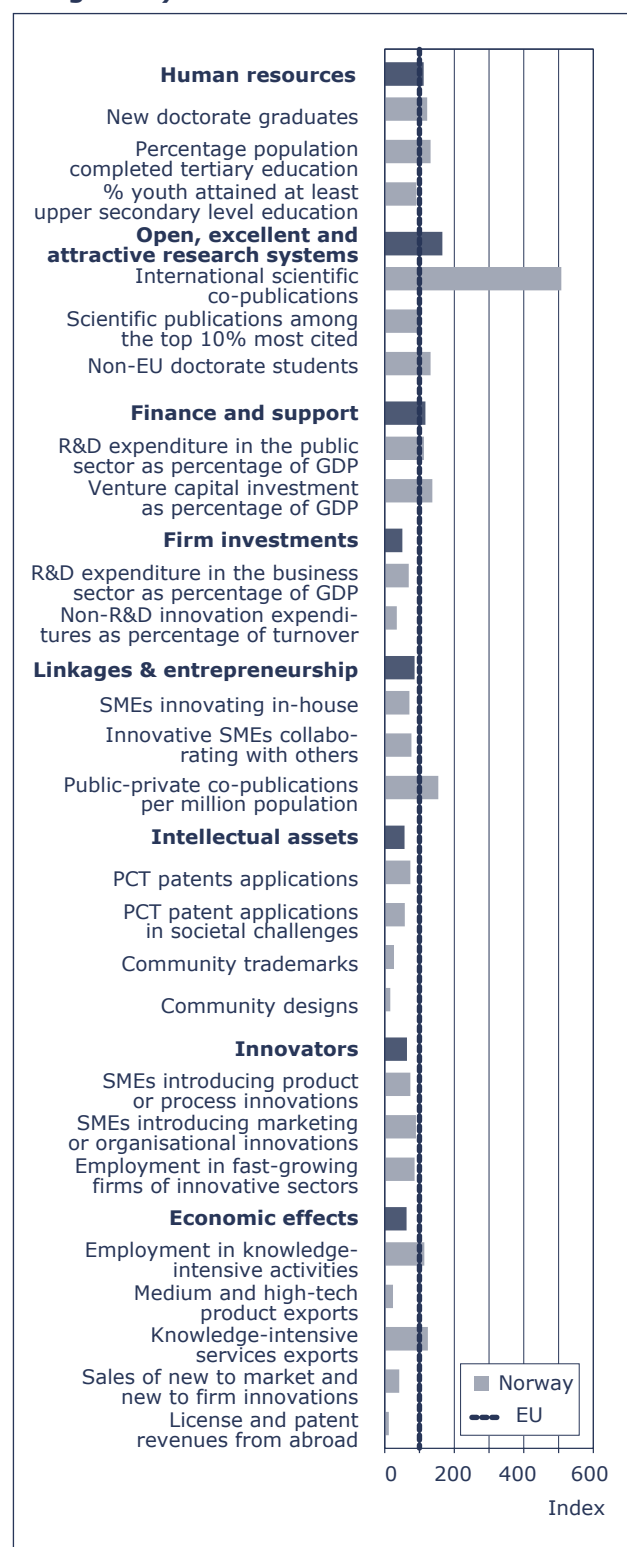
Human resources
New doctorate graduates
Percentage population completed tertiary education
% youth attained at least upper secondary level education
Open, excellent and attractive research systems
International scientific co-publications
Scientific publications among the top 10% most cited
Non-EU doctorate students
Finance and support
R&D expenditure in the public sector as percentage of GDP
Venture capital investment as percentage of GDP
Firm investments
R&D expenditure in the business sector as percentage of GDP
Non-R&D innovation expenditures as percentage of turnover
Linkages & entrepreneurship
SMEs innovating in-house
Innovative SMEs collaborating with others
Public-private co-publications per million population
Intellectual assets
PCT patents applications
PCT patent applications in societal challenges
Community trademarks
Community designs
Innovators
SMEs introducing product or process innovations
SMEs introducing marketing or organisational innovations
Employment in fast-growing firms of innovative sectors
Economic effects
Employment in knowledge-intensive activities
Medium and high-tech product exports
Knowledge-intensive services exports
Sales of new to market and new to firm innovations
License and patent revenues from abroad

Norway
EU

0 200 400 600
Index